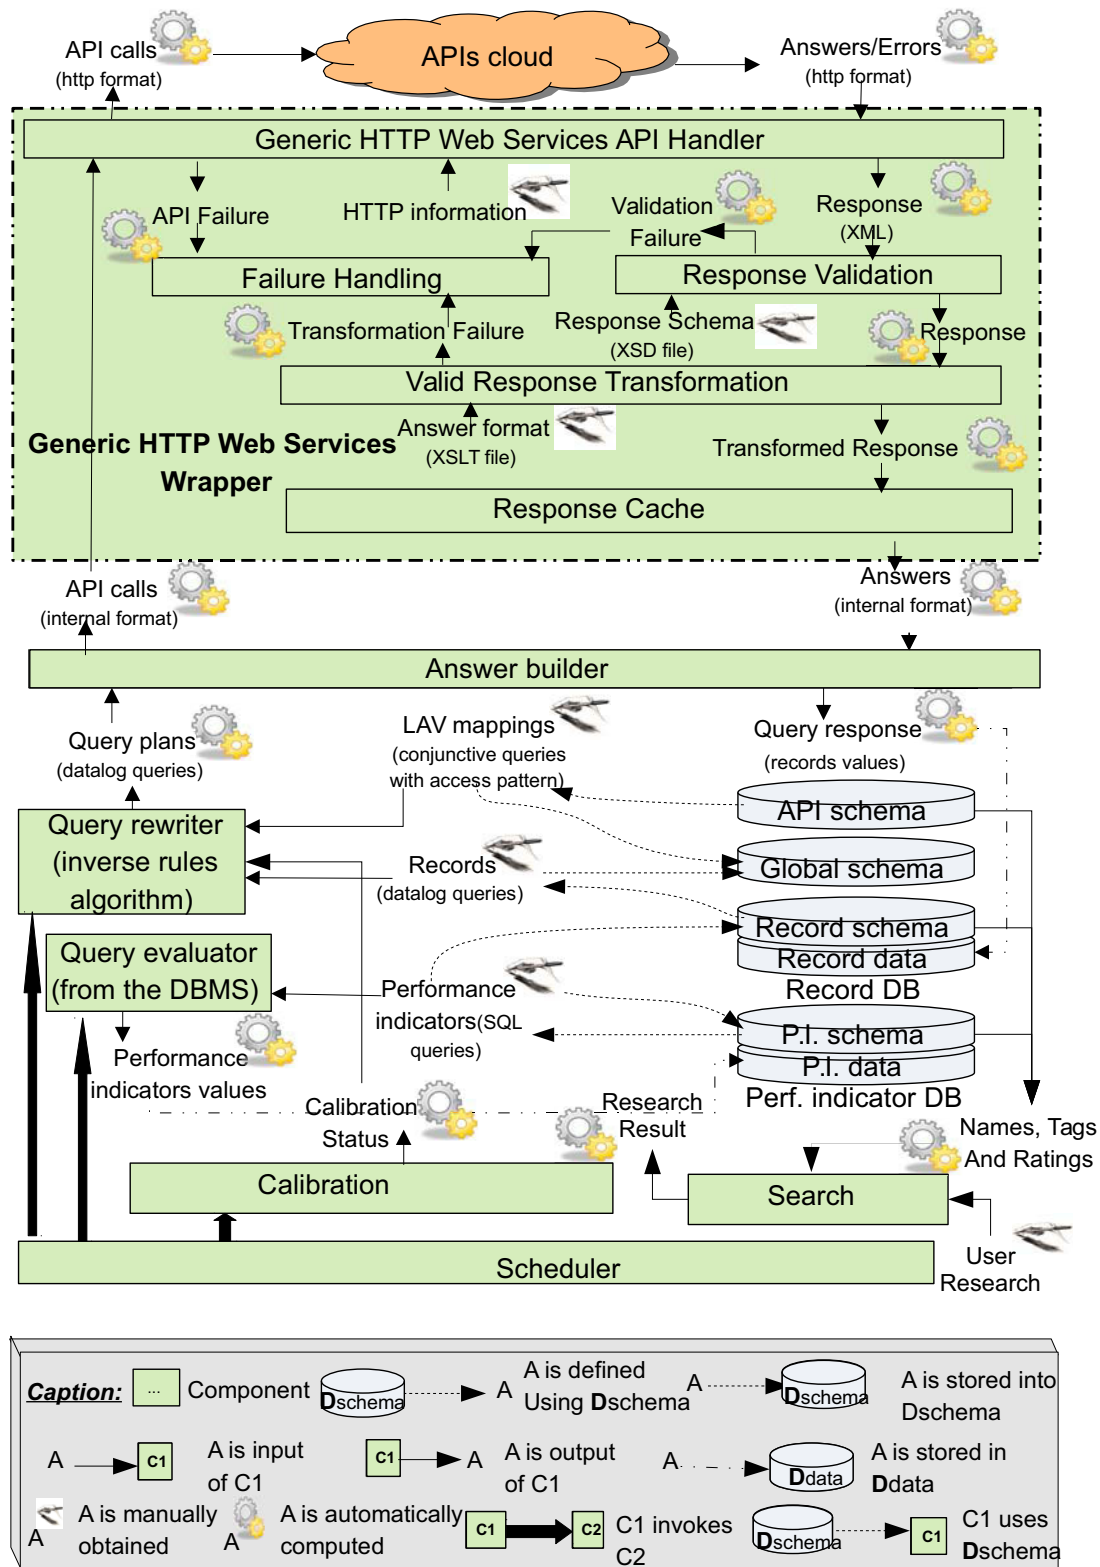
API calls
(http format)

APIs cloud

Answers/Errors
(http format)

Generic HTTP Web Services API Handler

API Failure

HTTP information

Validation Failure

Response (XML)

Failure Handling

Response Validation

Transformation Failure

Response Schema (XSD file)

Response

Valid Response Transformation

Generic HTTP Web Services Wrapper

Answer format (XSLT file)

Transformed Response

Response Cache

API calls (internal format)

Answers (internal format)

Answer builder

Query plans (datalog queries)

LAV mappings (conjunctive queries with access pattern)

Query response (records values)

API schema

Query rewriter (inverse rules algorithm)

Records (datalog queries)

Global schema

Record schema

Record data

Record DB

Query evaluator (from the DBMS)

Performance indicators(SQL queries)

P.I. schema

P.I. data

Perf. indicator DB

Performance indicators values

Calibration Status

Research Result

Names, Tags And Ratings

Calibration

Search

User Research

Scheduler

Caption: ... Component Dschema A A is defined Using Dschema A Dschema A is stored into Dschema

A C1 A is input of C1 C1 A A is output of C1 A Ddata A is stored in Ddata

A A is manually obtained A A is automatically computed C1 C2 C1 invokes C2 Dschema C1 C1 uses Dschema